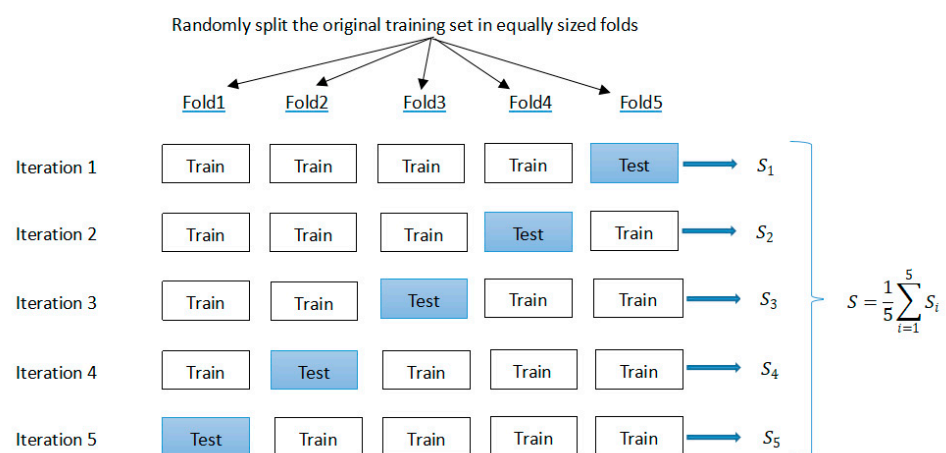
Randomly split the original training set in equally sized folds

Fold1 Fold2 Fold3 Fold4 Fold5

| | Fold1 | Fold2 | Fold3 | Fold4 | Fold5 | |
|---|---|---|---|---|---|---|
| Iteration 1 | Train | Train | Train | Train | Test | $S_1$ |
| Iteration 2 | Train | Train | Train | Test | Train | $S_2$ |
| Iteration 3 | Train | Train | Test | Train | Train | $S_3$ |
| Iteration 4 | Train | Test | Train | Train | Train | $S_4$ |
| Iteration 5 | Test | Train | Train | Train | Train | $S_5$ |

$S = \frac{1}{5}\sum_{i=1}^{5} S_i$